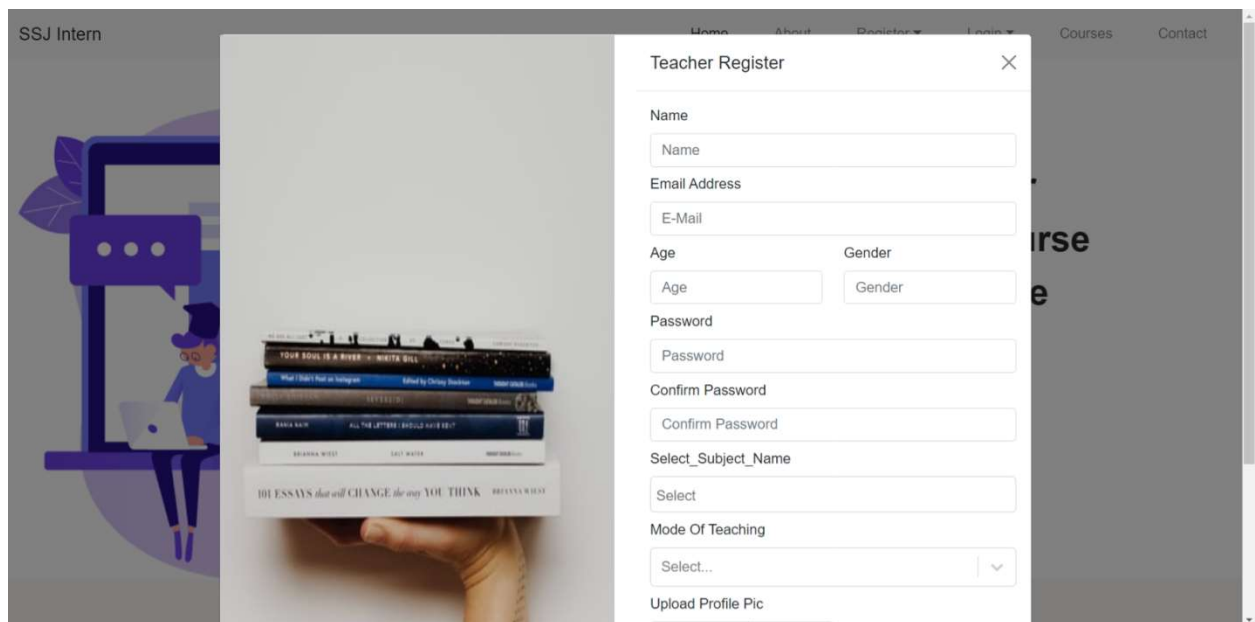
SSJ Intern

Home About Register ▾ Login ▾ Courses Contact

YOUR SOUL IS A RIVER · NIKITA GILL

What I Didn't Post on Instagram Edited by Chrissy Stockton

RANIA NAIM ALL THE LETTERS I SHOULD HAVE SENT

BRIANNA WIEST SALT WATER

101 ESSAYS that will CHANGE the way YOU THINK BRIANNA WIEST

rse

e

Teacher Register

Name

Name

Email Address

E-Mail

Age

Age

Gender

Gender

Password

Password

Confirm Password

Confirm Password

Select_Subject_Name

Select

Mode Of Teaching

Select...

Upload Profile Pic